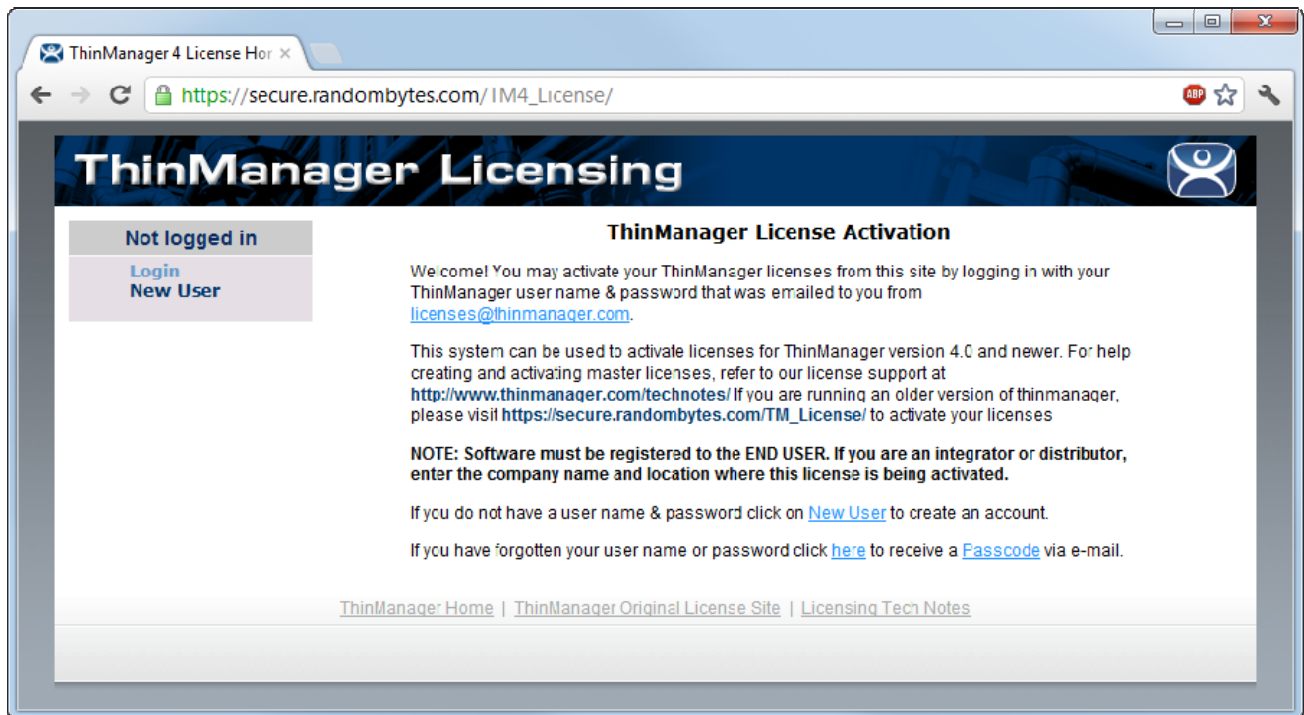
ThinManager 4 License Hor ×

https://secure.randombytes.com/ TM4_License/

ABP

ThinManager Licensing

Not logged in

Login
New User

ThinManager License Activation

Welcome! You may activate your ThinManager licenses from this site by logging in with your ThinManager user name & password that was emailed to you from licenses@thinmanager.com.

This system can be used to activate licenses for ThinManager version 4.0 and newer. For help creating and activating master licenses, refer to our license support at http://www.thinmanager.com/technotes/ If you are running an older version of thinmanager, please visit https://secure.randombytes.com/TM_License/ to activate your licenses

NOTE: Software must be registered to the END USER. If you are an integrator or distributor, enter the company name and location where this license is being activated.

If you do not have a user name & password click on New User to create an account.

If you have forgotten your user name or password click here to receive a Passcode via e-mail.

ThinManager Home | ThinManager Original License Site | Licensing Tech Notes